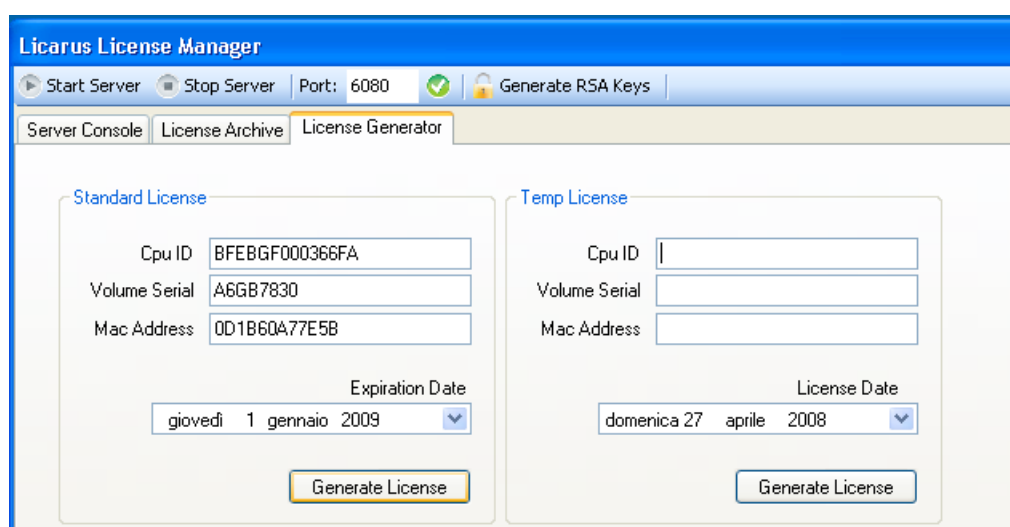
Licarus License Manager

Start Server  Stop Server  Port: 6080  Generate RSA Keys

Server Console  License Archive  License Generator

Standard License

Cpu ID  BFEBGF000366FA
Volume Serial  A6GB7830
Mac Address  0D1B60A77E5B

Expiration Date
giovedì 1 gennaio 2009

Generate License

Temp License

Cpu ID
Volume Serial
Mac Address

License Date
domenica 27 aprile 2008

Generate License